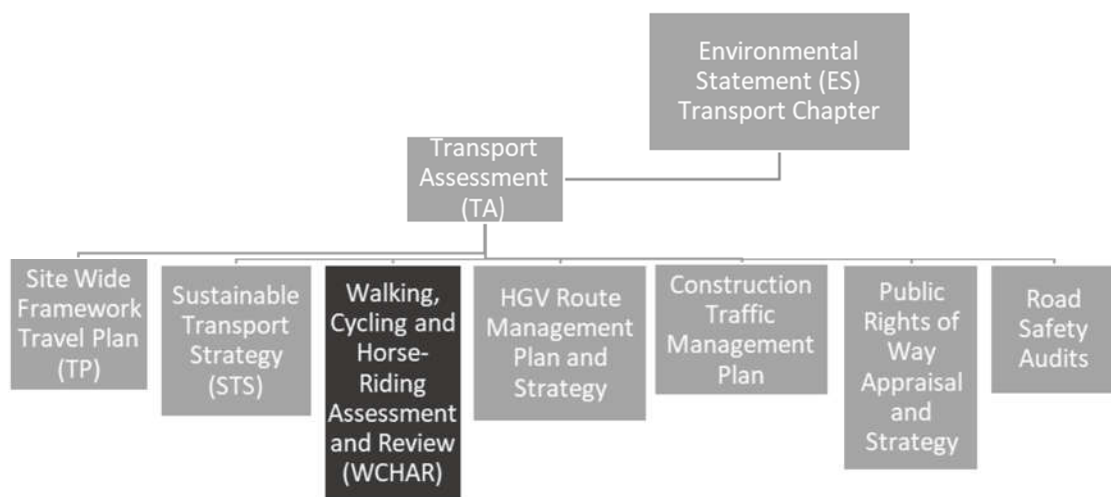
Environmental Statement (ES) Transport Chapter

Transport Assessment (TA)

Site Wide Framework Travel Plan (TP)

Sustainable Transport Strategy (STS)

Walking, Cycling and Horse-Riding Assessment and Review (WCHAR)

HGV Route Management Plan and Strategy

Construction Traffic Management Plan

Public Rights of Way Appraisal and Strategy

Road Safety Audits